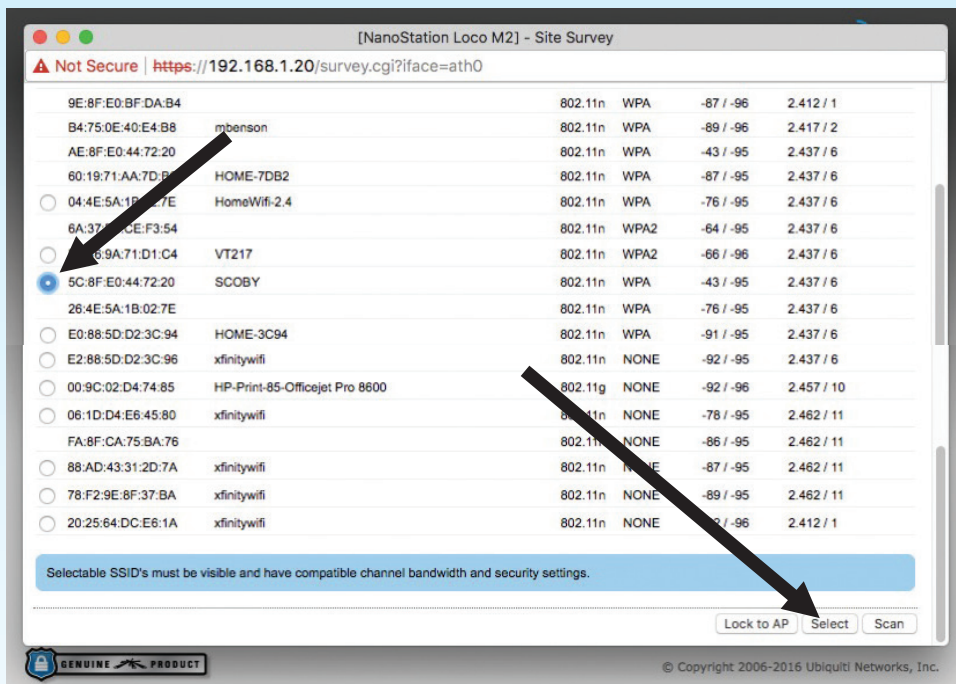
[NanoStation Loco M2] - Site Survey

Not Secure | https://192.168.1.20/survey.cgi?iface=ath0

| | | | | | | |
|---|---|---|---|---|---|---|
| 9E:8F:E0:BF:DA:B4 | | 802.11n | WPA | -87 / -96 | 2.412 / 1 |
| B4:75:0E:40:E4:B8 | mbenson | 802.11n | WPA | -89 / -96 | 2.417 / 2 |
| AE:8F:E0:44:72:20 | | 802.11n | WPA | -43 / -95 | 2.437 / 6 |
| 60:19:71:AA:7D:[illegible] | HOME-7DB2 | 802.11n | WPA | -87 / -95 | 2.437 / 6 |
| 04:4E:5A:1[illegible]7E | HomeWifi-2.4 | 802.11n | WPA | -76 / -95 | 2.437 / 6 |
| 6A:37:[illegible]CE:F3:54 | | 802.11n | WPA2 | -64 / -95 | 2.437 / 6 |
| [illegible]6:9A:71:D1:C4 | VT217 | 802.11n | WPA2 | -66 / -96 | 2.437 / 6 |
| 5C:8F:E0:44:72:20 | SCOBY | 802.11n | WPA | -43 / -95 | 2.437 / 6 |
| 26:4E:5A:1B:02:7E | | 802.11n | WPA | -76 / -95 | 2.437 / 6 |
| E0:88:5D:D2:3C:94 | HOME-3C94 | 802.11n | WPA | -91 / -95 | 2.437 / 6 |
| E2:88:5D:D2:3C:96 | xfinitywifi | 802.11n | NONE | -92 / -95 | 2.437 / 6 |
| 00:9C:02:D4:74:85 | HP-Print-85-Officejet Pro 8600 | 802.11g | NONE | -92 / -96 | 2.457 / 10 |
| 06:1D:D4:E6:45:80 | xfinitywifi | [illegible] | NONE | -78 / -95 | 2.462 / 11 |
| FA:8F:CA:75:BA:76 | | 802.11n | NONE | -86 / -95 | 2.462 / 11 |
| 88:AD:43:31:2D:7A | xfinitywifi | 802.11n | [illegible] | -87 / -95 | 2.462 / 11 |
| 78:F2:9E:8F:37:BA | xfinitywifi | 802.11n | NONE | -89 / -95 | 2.462 / 11 |
| 20:25:64:DC:E6:1A | xfinitywifi | 802.11n | NONE | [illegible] / -96 | 2.412 / 1 |

Selectable SSID's must be visible and have compatible channel bandwidth and security settings.

Lock to AP Select Scan

GENUINE PRODUCT

© Copyright 2006-2016 Ubiquiti Networks, Inc.